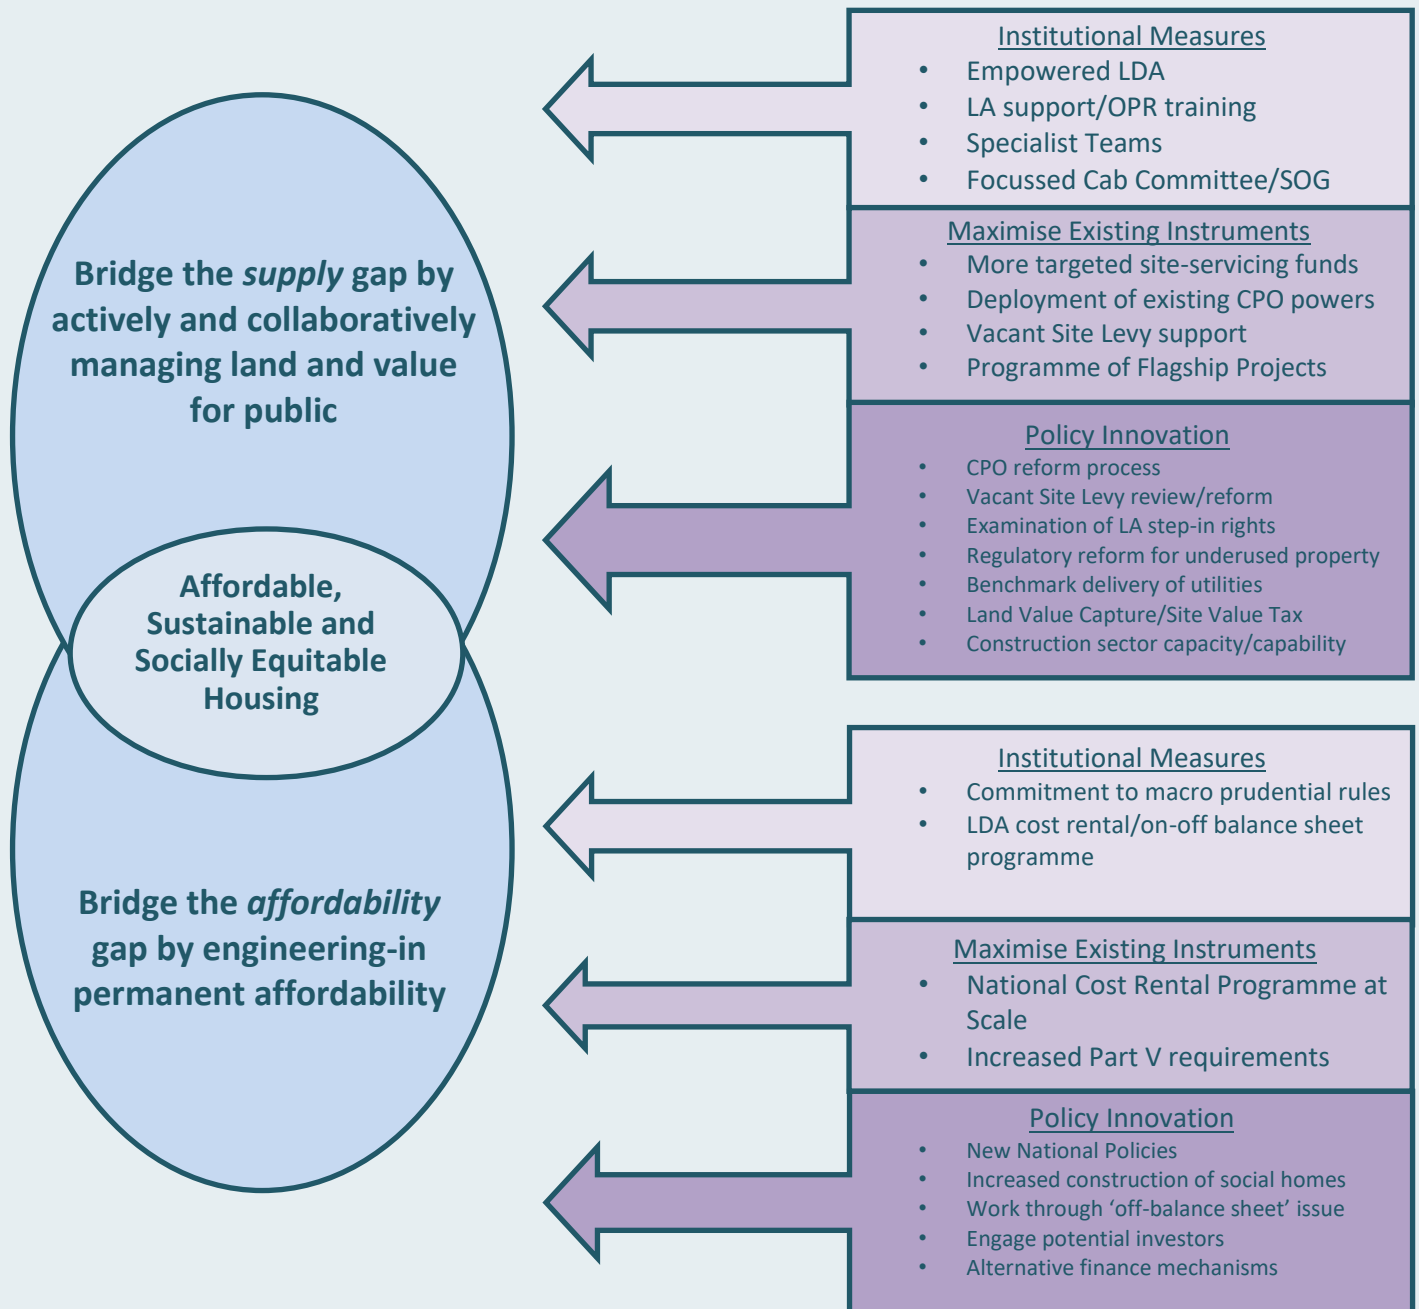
Bridge the *supply* gap by actively and collaboratively managing land and value for public

Affordable, Sustainable and Socially Equitable Housing

Bridge the *affordability* gap by engineering-in permanent affordability

Institutional Measures
• Empowered LDA
• LA support/OPR training
• Specialist Teams
• Focussed Cab Committee/SOG

Maximise Existing Instruments
• More targeted site-servicing funds
• Deployment of existing CPO powers
• Vacant Site Levy support
• Programme of Flagship Projects

Policy Innovation
• CPO reform process
• Vacant Site Levy review/reform
• Examination of LA step-in rights
• Regulatory reform for underused property
• Benchmark delivery of utilities
• Land Value Capture/Site Value Tax
• Construction sector capacity/capability

Institutional Measures
• Commitment to macro prudential rules
• LDA cost rental/on-off balance sheet programme

Maximise Existing Instruments
• National Cost Rental Programme at Scale
• Increased Part V requirements

Policy Innovation
• New National Policies
• Increased construction of social homes
• Work through ‘off-balance sheet’ issue
• Engage potential investors
• Alternative finance mechanisms